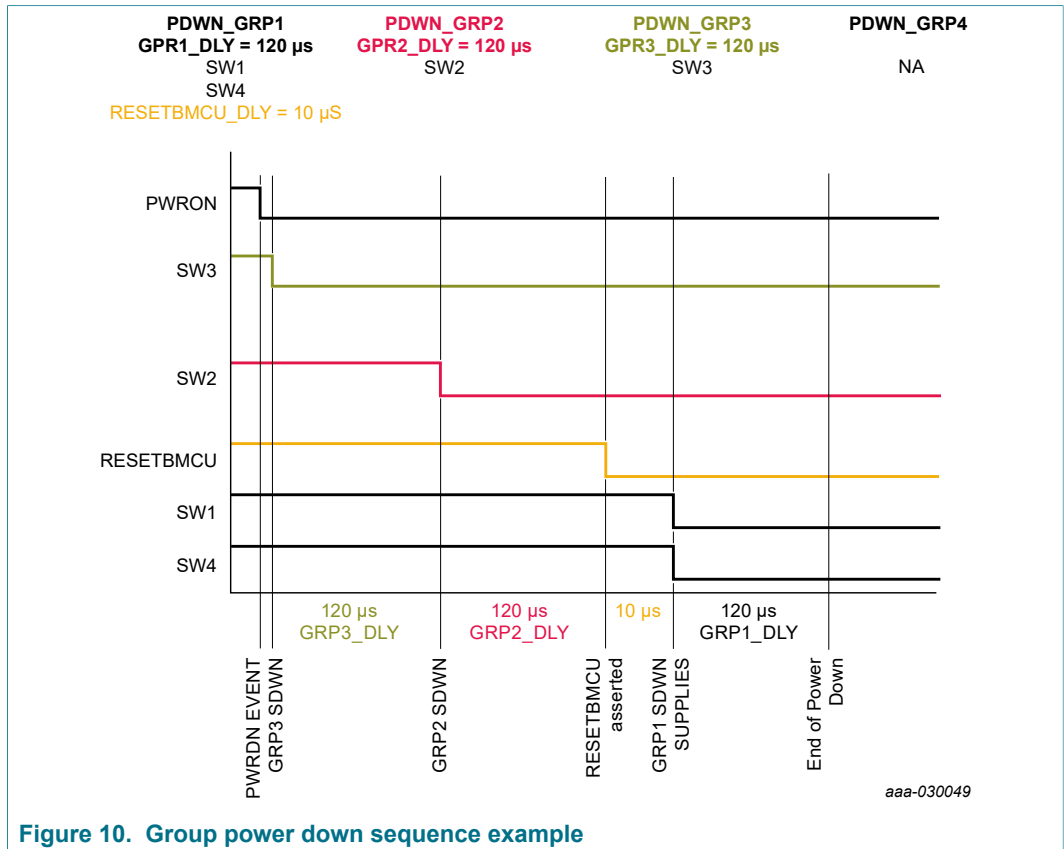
PDWN_GRP1
GPR1_DLY = 120 μs
SW1
SW4
RESETBMCU_DLY = 10 μS

PDWN_GRP2
GPR2_DLY = 120 μs
SW2

PDWN_GRP3
GPR3_DLY = 120 μs
SW3

PDWN_GRP4
NA

PWRON
SW3
SW2
RESETBMCU
SW1
SW4

120 μs
GRP3_DLY

120 μs
GRP2_DLY

10 μs

120 μs
GRP1_DLY

PWRDN EVENT
GRP3 SDWN
GRP2 SDWN
RESETBMCU asserted
GRP1 SDWN SUPPLIES
End of Power Down

aaa-030049

Figure 10. Group power down sequence example